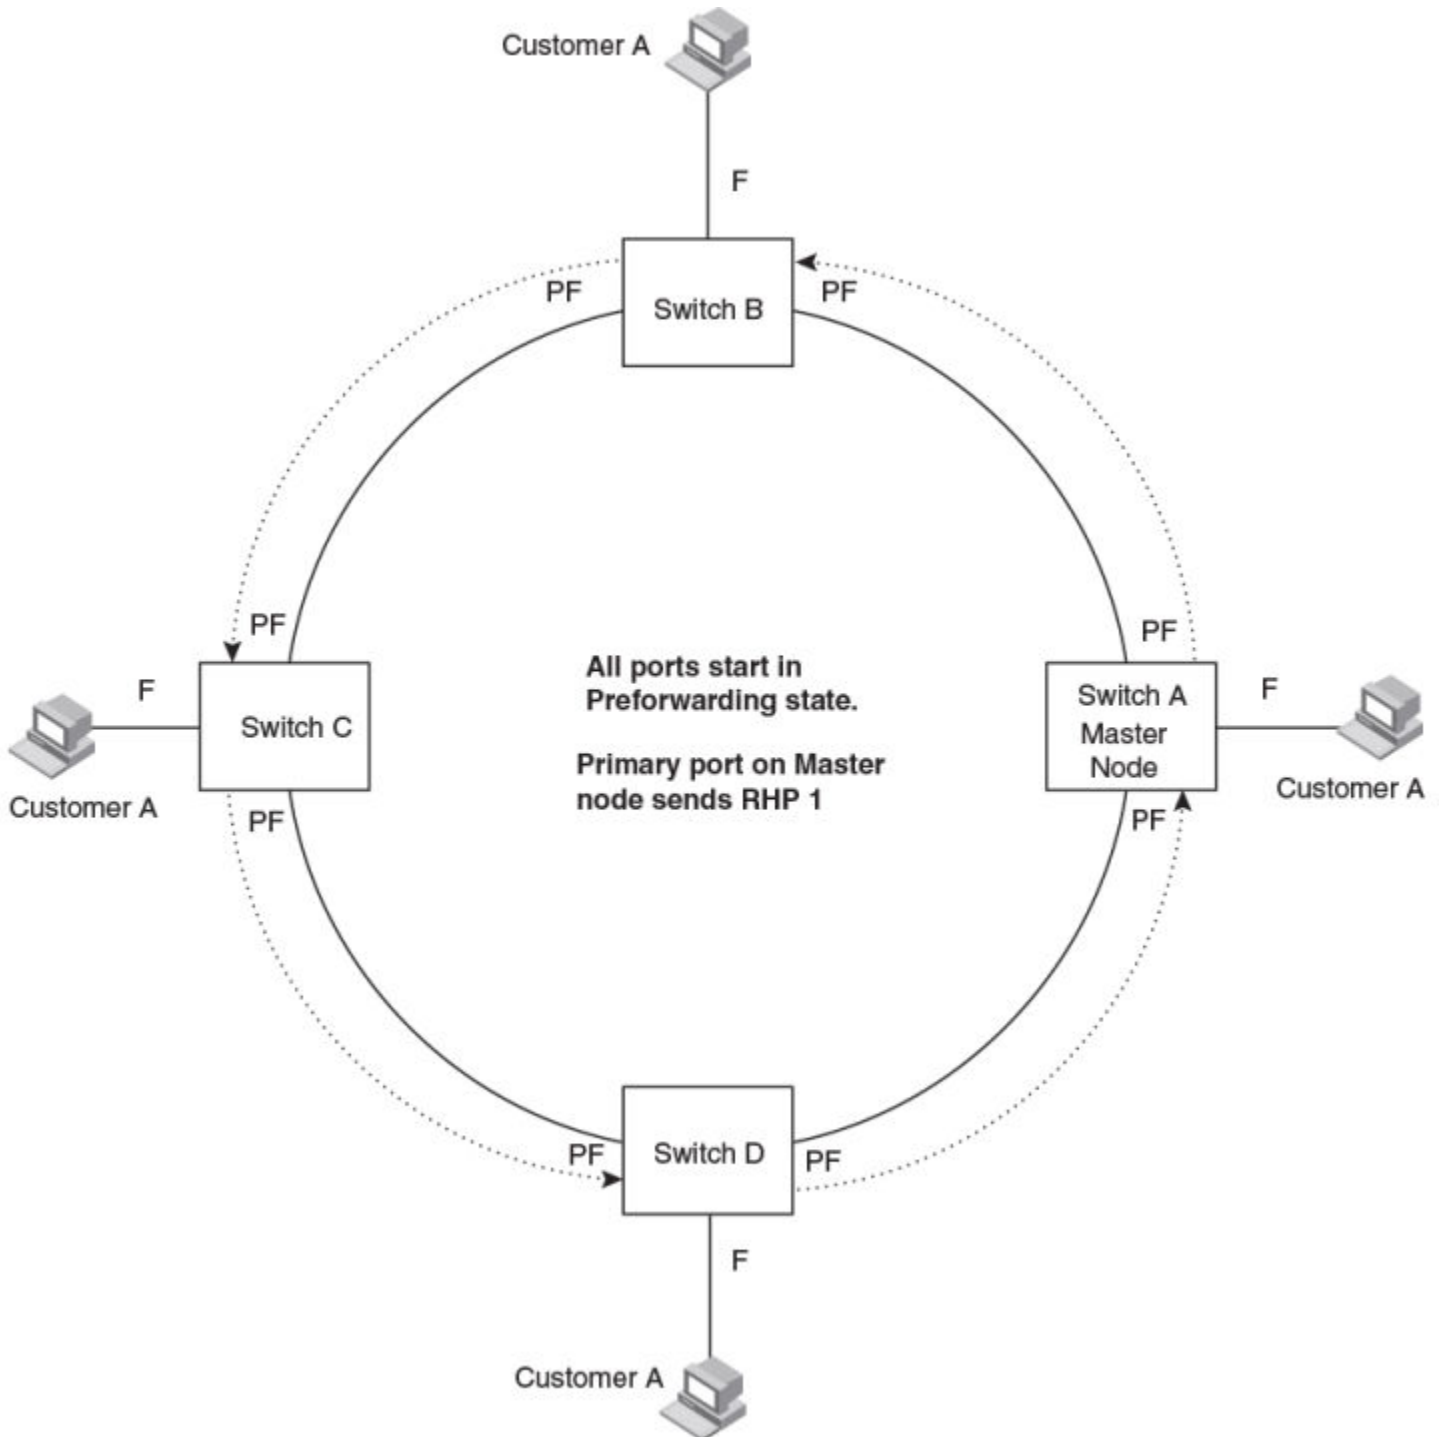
Customer A

F

PF

Switch B

PF

PF

F

Switch C

Customer A

PF

All ports start in Preforwarding state.

Primary port on Master node sends RHP 1

PF

Switch A Master Node

F

Customer A

PF

PF

Switch D

PF

F

Customer A